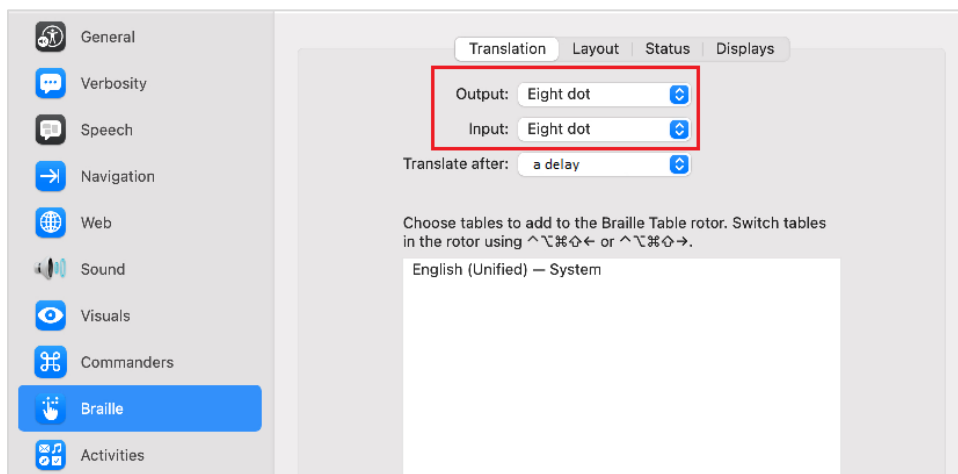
General
Verbosity
Speech
Navigation
Web
Sound
Visuals
Commanders
Braille
Activities

Translation | Layout | Status | Displays

Output: Eight dot
Input: Eight dot
Translate after: a delay

Choose tables to add to the Braille Table rotor. Switch tables in the rotor using ^⌥⌘⇧← or ^⌥⌘⇧→.

English (Unified) — System